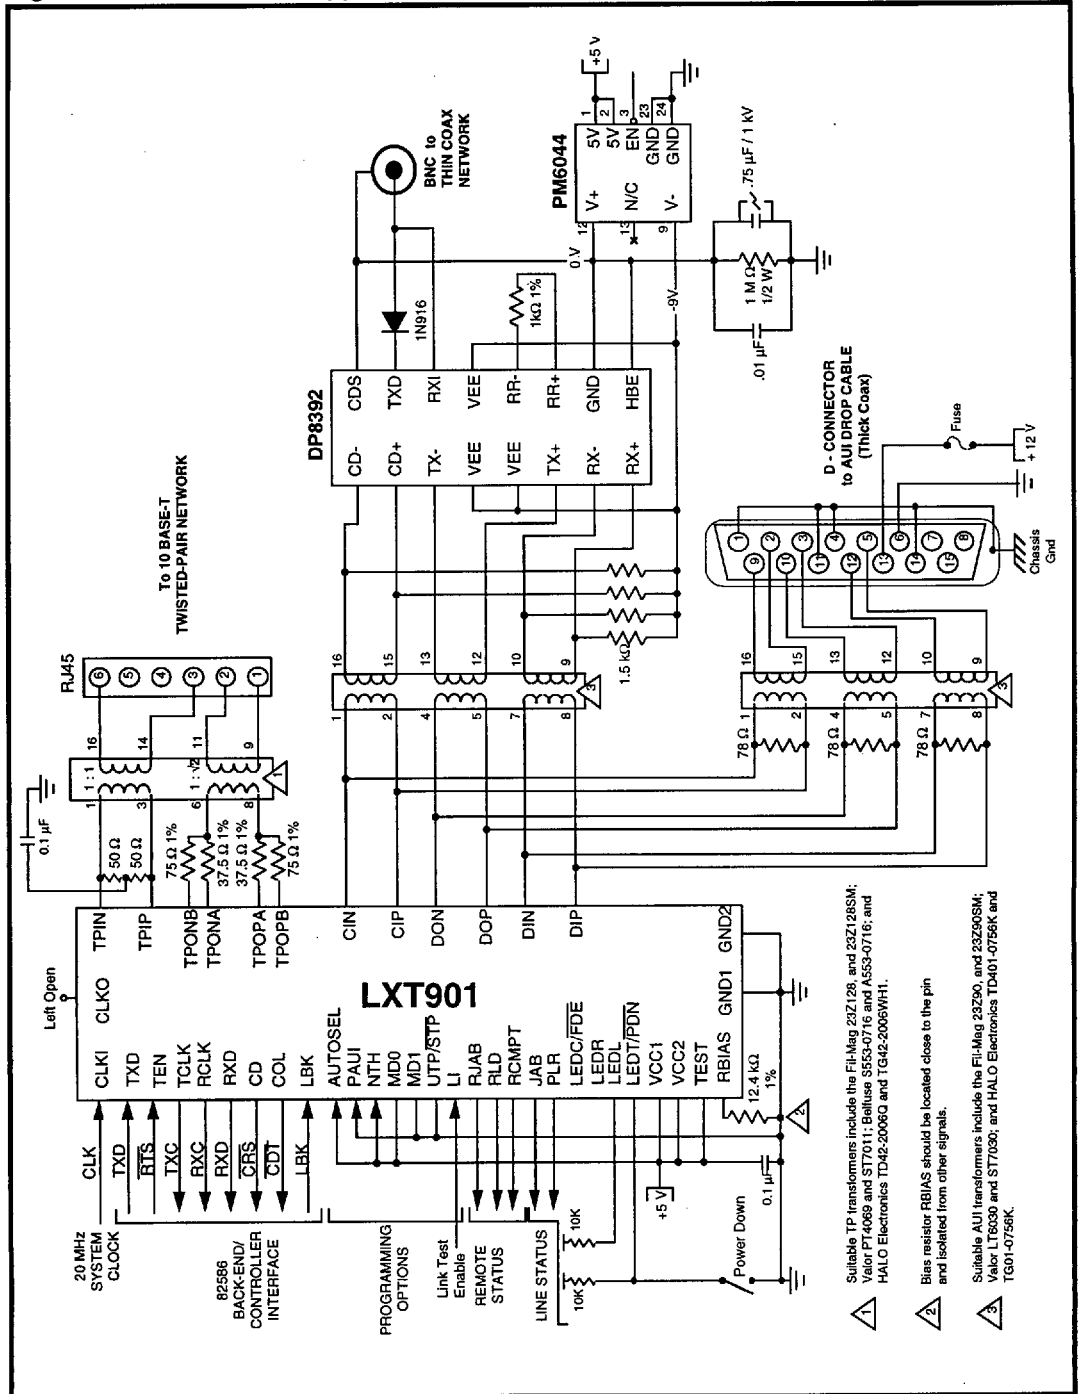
LXT901

CLKI CLKO TXD TEN TCLK RCLK RXD CD COL LBK AUTOSEL PAUI NTH MD0 MD1 UTP/$\overline{STP}$ LI RJAB RLD RCMPT JAB PLR LEDC/$\overline{FDE}$ LEDR LEDL LEDT/$\overline{PDN}$ VCC1 VCC2 TEST RBIAS GND1 GND2

TPIN TPIP TPONB TPONA TPOPA TPOPB CIN CIP DON DOP DIN DIP

Left Open

CLK TXD $\overline{RTS}$ TXC RXC RXD $\overline{CRS}$ $\overline{CDT}$ LBK

20 MHz SYSTEM CLOCK

82586 BACK-END/ CONTROLLER INTERFACE

PROGRAMMING OPTIONS

Link Test Enable

REMOTE STATUS

LINE STATUS

10K 10K

+5 V

0.1 µF

Power Down

12.4 kΩ 1%

50 Ω 50 Ω 0.1 µF 75 Ω 1% 37.5 Ω 1% 37.5 Ω 1% 75 Ω 1%

1 : 1 1 : √2 1 3 6 8 16 14 11 9

RJ45 6 5 4 3 2 1

To 10 BASE-T TWISTED-PAIR NETWORK

1 2 4 5 7 8 16 15 13 12 10 9

1.5 kΩ

DP8392

CD- CD+ TX- VEE VEE TX+ RX- RX+ CDS TXD RXI VEE RR- RR+ GND HBE

1N916

1kΩ 1%

BNC to THIN COAX NETWORK

PM6044

V+ N/C V- 5V 5V EN GND GND 1 2 3 23 24 12 13 9

+5 v

0 V -9V

1 MΩ 1/2 W .01 µF .75 µF / 1 kV

78 Ω 1 2 78 Ω 4 5 78 Ω 7 8 16 15 13 12 10 9

1 2 3 4 5 6 7 8 9 10 11 12 13 14 15

D - CONNECTOR to AUI DROP CABLE (Thick Coax)

Fuse + 12 V

Chassis Gnd

1 Suitable TP transformers include the Fil-Mag 23Z128, and 23Z128SM; Valor PT4069 and ST7011; Belfuse S553-0716 and A553-0716; and HALO Electronics TD42-2006Q and TG42-2006WH1.

2 Bias resistor RBIAS should be located close to the pin and isolated from other signals.

3 Suitable AUI transformers include the Fil-Mag 23Z90, and 23Z90SM; Valor LT6030 and ST7030; and HALO Electronics TD401-0756K and TG01-0756K.